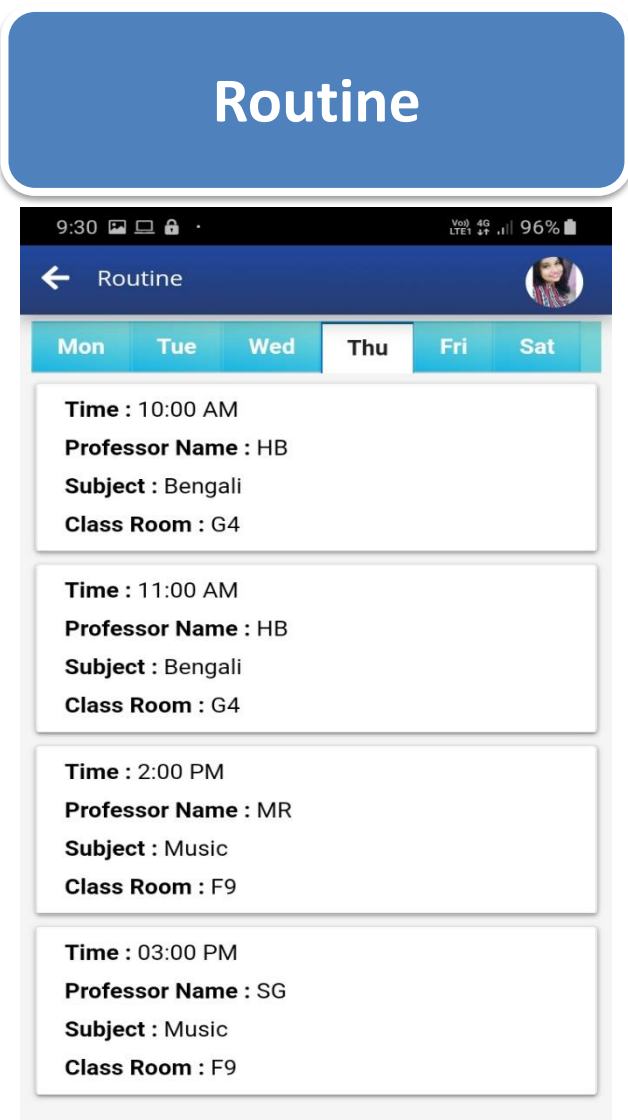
Routine

9:30 Vo) LTE1 4G 96%

Routine

Mon Tue Wed Thu Fri Sat

Time : 10:00 AM
Professor Name : HB
Subject : Bengali
Class Room : G4

Time : 11:00 AM
Professor Name : HB
Subject : Bengali
Class Room : G4

Time : 2:00 PM
Professor Name : MR
Subject : Music
Class Room : F9

Time : 03:00 PM
Professor Name : SG
Subject : Music
Class Room : F9